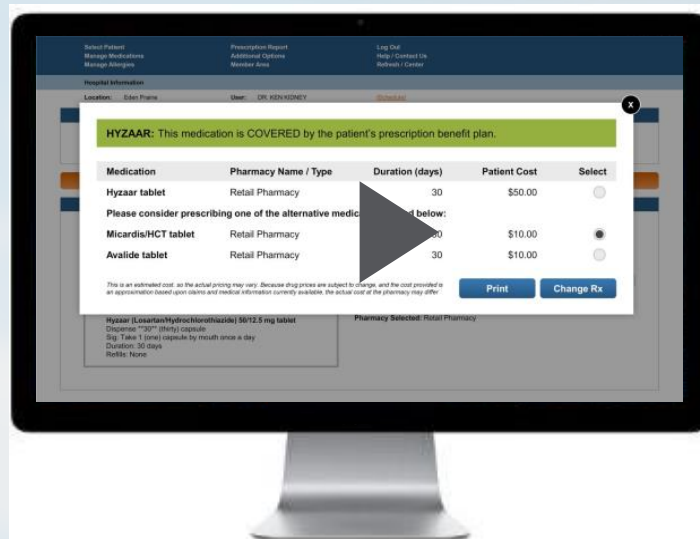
Select Patient
Manage Medications
Manage Allergies

Prescription Report
Additional Options
Member Area

Log Out
Help / Contact Us
Refresh / Center

Hospital Information

Location: Eden Prairie

User: DR. KEN KIDNEY

x

HYZAAR: This medication is COVERED by the patient's prescription benefit plan.

| Medication | Pharmacy Name / Type | Duration (days) | Patient Cost | Select |
|---|---|---|---|---|
| Hyzaar tablet | Retail Pharmacy | 30 | $50.00 | |
| Please consider prescribing one of the alternative medica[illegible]d below: | | | | |
| Micardis/HCT tablet | Retail Pharmacy | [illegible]0 | $10.00 | |
| Avalide tablet | Retail Pharmacy | 30 | $10.00 | |

This is an estimated cost, so the actual pricing may vary. Because drug prices are subject to change, and the cost provided is an approximation based upon claims and medical information currently available, the actual cost at the pharmacy may differ

Print

Change Rx

Hyzaar (Losartan/Hydrochlorothiazide) 50/12.5 mg tablet
Dispense "30" (thirty) capsule
Sig: Take 1 (one) capsule by mouth once a day
Duration: 30 days
Refills: None

Pharmacy Selected: Retail Pharmacy